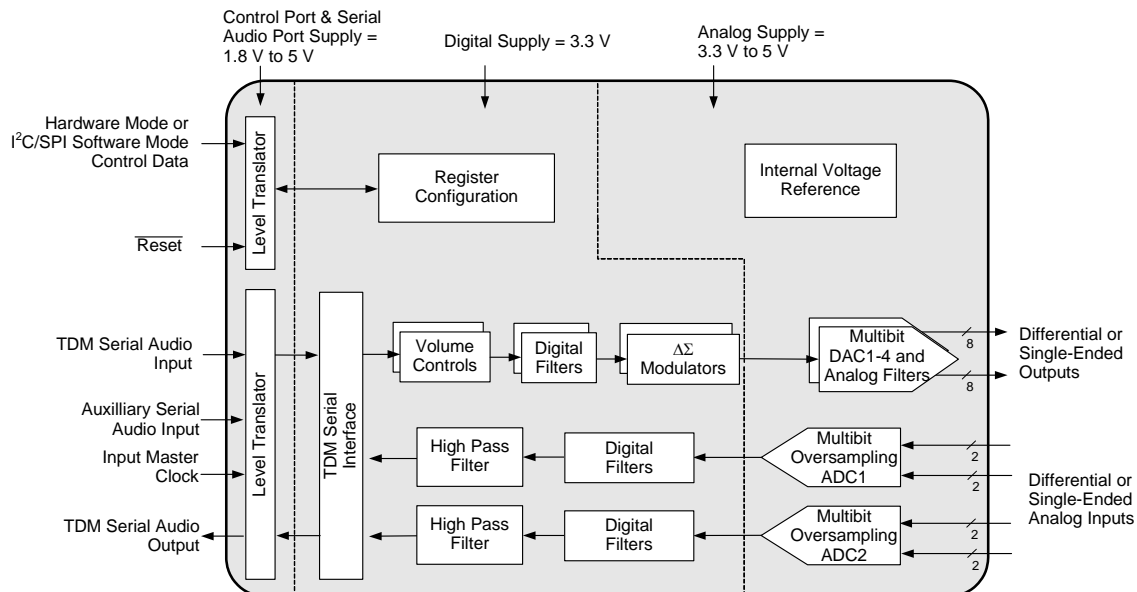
Control Port & Serial Audio Port Supply = 1.8 V to 5 V

Digital Supply = 3.3 V

Analog Supply = 3.3 V to 5 V

Hardware Mode or I$^2$C/SPI Software Mode Control Data

Level Translator

Register Configuration

Internal Voltage Reference

$\overline{\text{Reset}}$

TDM Serial Audio Input

Level Translator

TDM Serial Interface

Volume Controls

Digital Filters

$\Delta\Sigma$ Modulators

Multibit DAC1-4 and Analog Filters

8

8

Differential or Single-Ended Outputs

Auxilliary Serial Audio Input

Input Master Clock

High Pass Filter

Digital Filters

Multibit Oversampling ADC1

2

2

Differential or Single-Ended Analog Inputs

TDM Serial Audio Output

High Pass Filter

Digital Filters

Multibit Oversampling ADC2

2

2